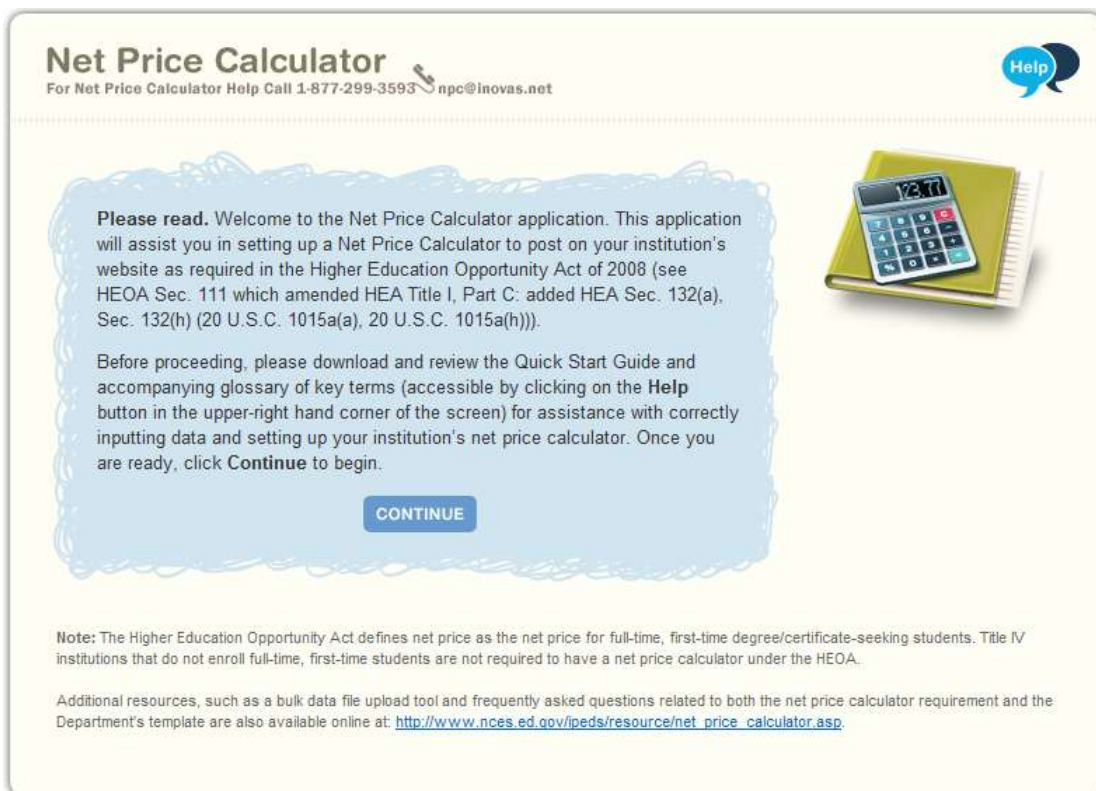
Net Price Calculator
For Net Price Calculator Help Call 1-877-299-3593 npc@inovas.net

Help

123.77

Please read. Welcome to the Net Price Calculator application. This application will assist you in setting up a Net Price Calculator to post on your institution's website as required in the Higher Education Opportunity Act of 2008 (see HEOA Sec. 111 which amended HEA Title I, Part C: added HEA Sec. 132(a), Sec. 132(h) (20 U.S.C. 1015a(a), 20 U.S.C. 1015a(h))).

Before proceeding, please download and review the Quick Start Guide and accompanying glossary of key terms (accessible by clicking on the Help button in the upper-right hand corner of the screen) for assistance with correctly inputting data and setting up your institution's net price calculator. Once you are ready, click Continue to begin.

CONTINUE

Note: The Higher Education Opportunity Act defines net price as the net price for full-time, first-time degree/certificate-seeking students. Title IV institutions that do not enroll full-time, first-time students are not required to have a net price calculator under the HEOA.

Additional resources, such as a bulk data file upload tool and frequently asked questions related to both the net price calculator requirement and the Department's template are also available online at: http://www.nces.ed.gov/ipeds/resource/net_price_calculator.asp.